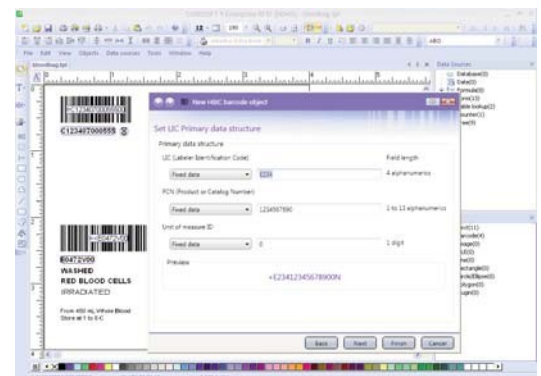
File Edit View Objects Data sources Tools Window Help

C123407000555 S

New HIBC barcode object

Set LIC Primary data structure

Primary data structure

LIC (Labeler Identification Code) Field length

Fixed data 1234 4 alphanumerics

PCN (Product or Catalog Number)

Fixed data 1234567890 1 to 13 alphanumerics

Unit of measure ID

Fixed data 0 1 digit

Preview

+E2341234567890N

Back Next Finish Cancel

E0472V00
WASHED
RED BLOOD CELLS
IRRADIATED

From 450 mL Whole Blood
Store at 1 to 6 C

Data Sources
Database(0)
Date(0)
Formula(0)